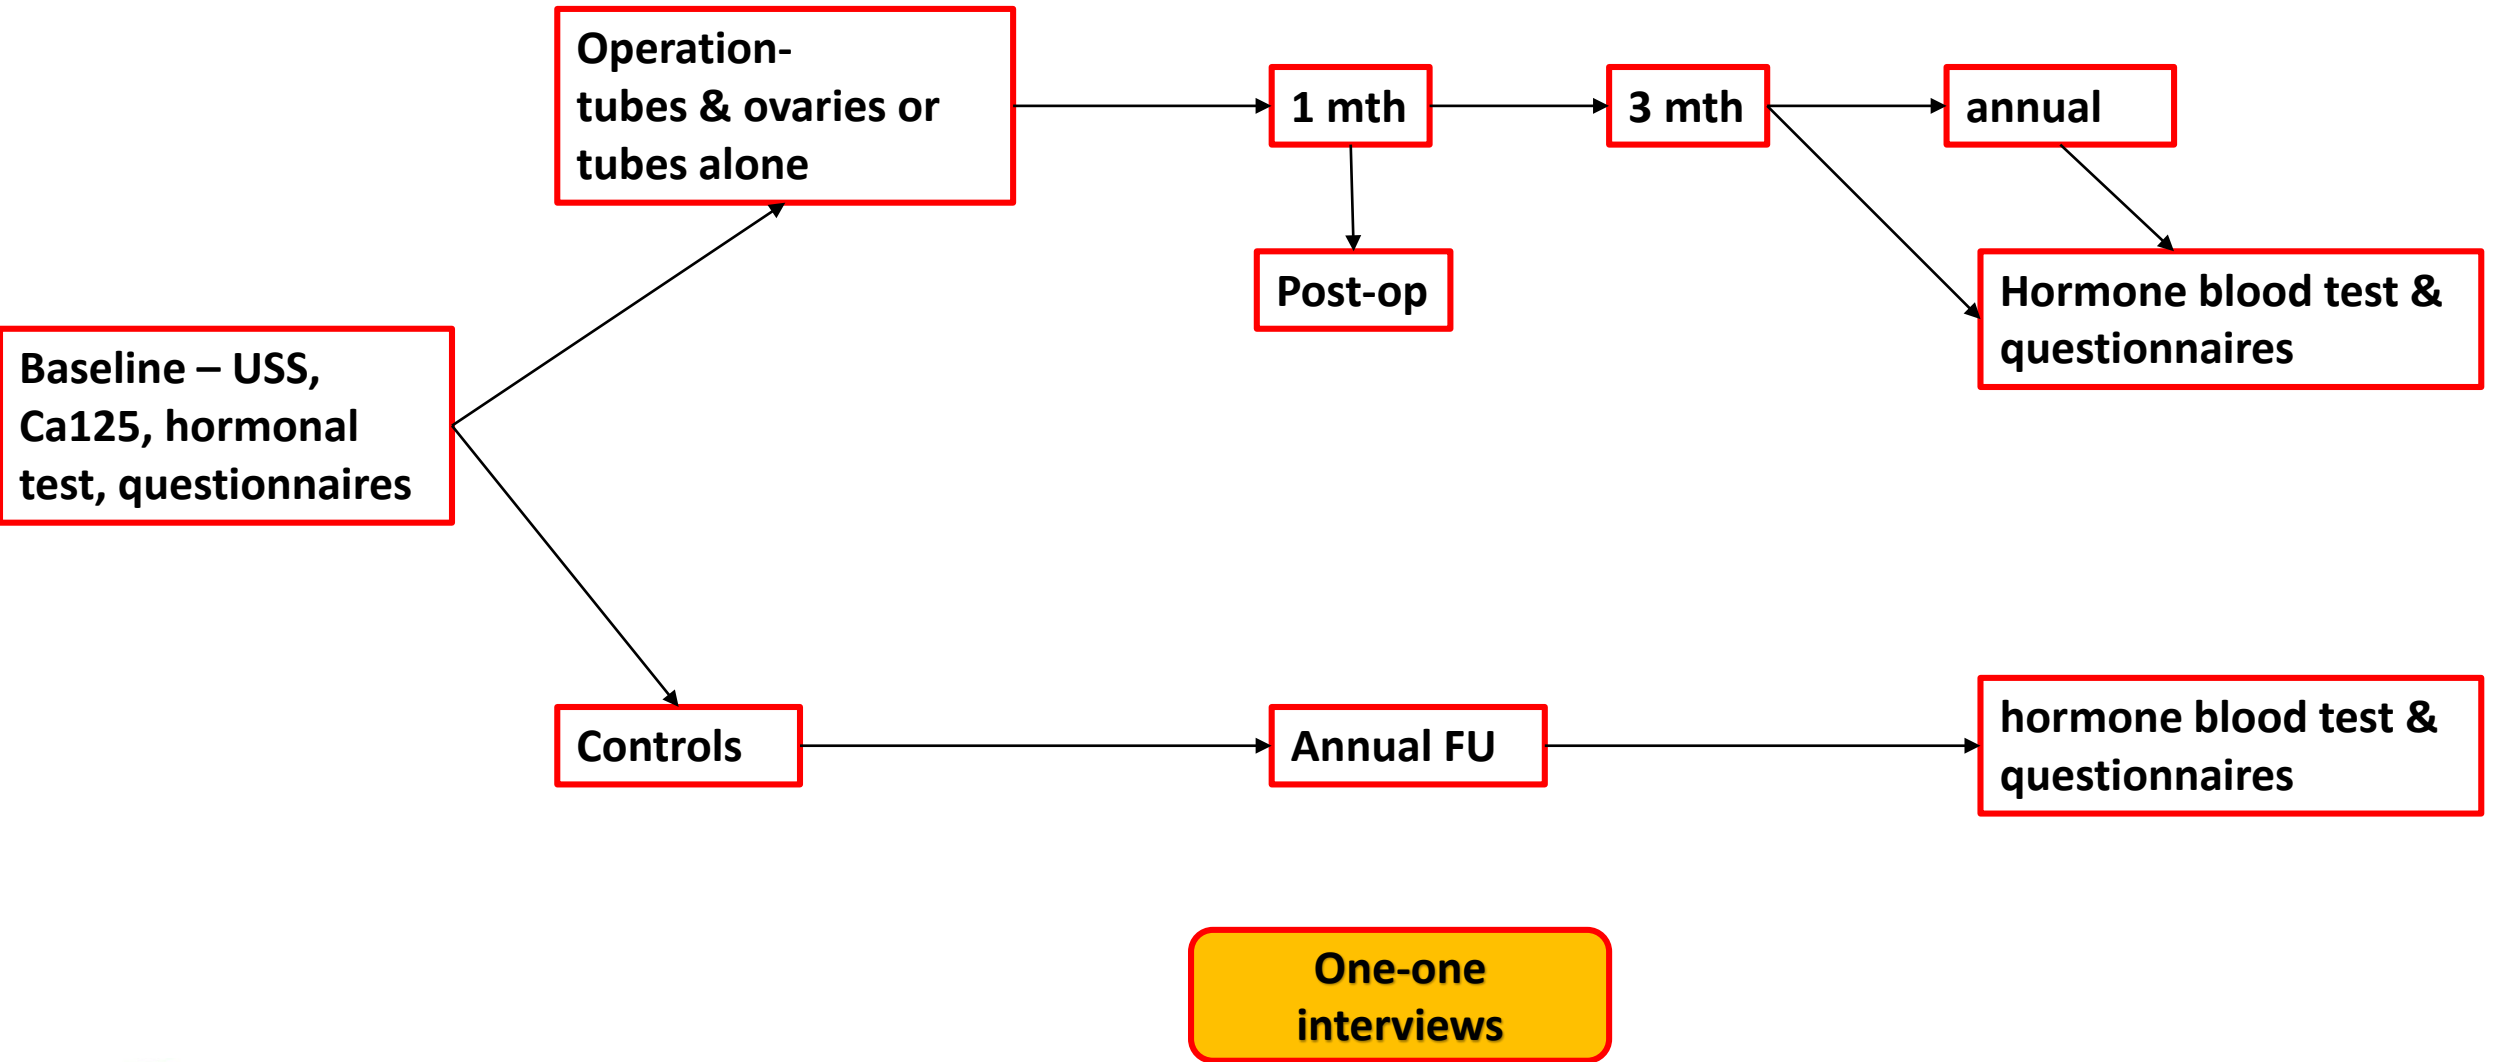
Baseline – USS, Ca125, hormonal test, questionnaires

Operation- tubes & ovaries or tubes alone

1 mth

Post-op

3 mth

annual

Hormone blood test & questionnaires

Controls

Annual FU

hormone blood test & questionnaires

One-one interviews